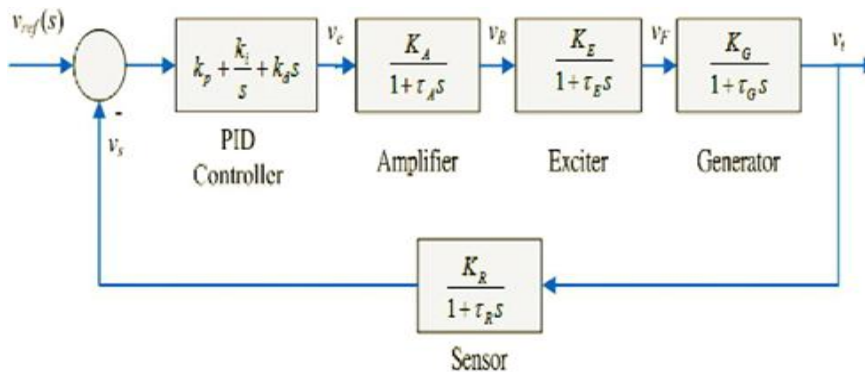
$v_{ref}(s)$

-

$v_s$

$k_p + \frac{k_i}{s} + k_d s$

PID Controller

$v_c$

$\frac{K_A}{1+\tau_A s}$

Amplifier

$v_R$

$\frac{K_E}{1+\tau_E s}$

Exciter

$v_F$

$\frac{K_G}{1+\tau_G s}$

Generator

$v_t$

$\frac{K_R}{1+\tau_R s}$

Sensor